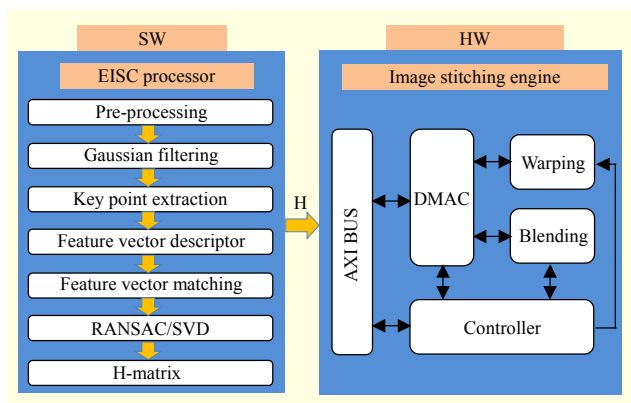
SW

EISC processor

Pre-processing

Gaussian filtering

Key point extraction

Feature vector descriptor

Feature vector matching

RANSAC/SVD

H-matrix

H

HW

Image stitching engine

AXI BUS

DMAC

Warping

Blending

Controller